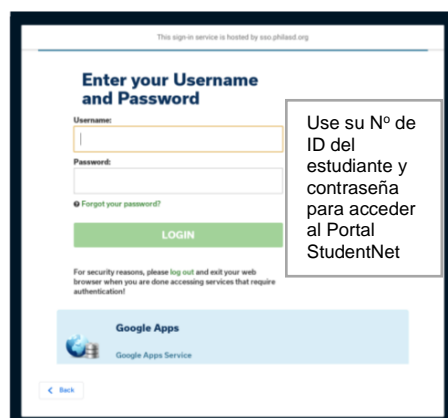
This sign-in service is hosted by sso.philasd.org

Enter your Username and Password

Username:

Password:

Forgot your password?

LOGIN

For security reasons, please log out and exit your web browser when you are done accessing services that require authentication!

Google Apps

Google Apps Service

Back

Use su Nº de ID del estudiante y contraseña para acceder al Portal StudentNet